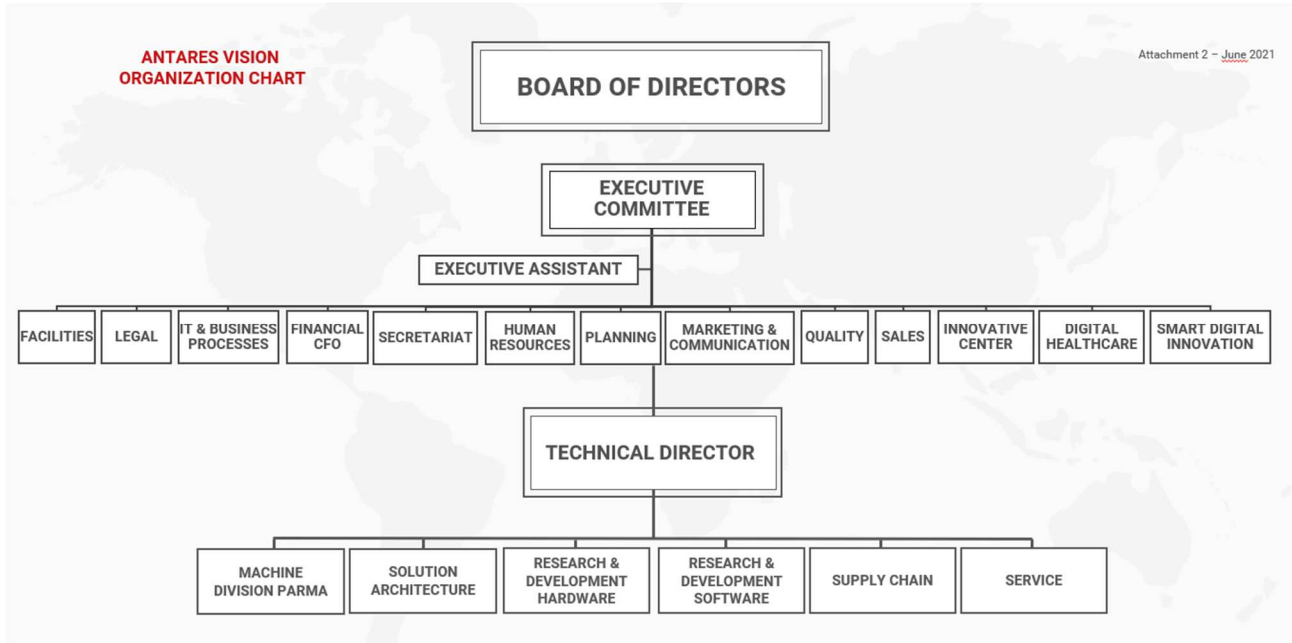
ANTARES VISION ORGANIZATION CHART

Attachment 2 – June 2021

BOARD OF DIRECTORS

EXECUTIVE COMMITTEE

EXECUTIVE ASSISTANT

FACILITIES

LEGAL

IT & BUSINESS PROCESSES

FINANCIAL CFO

SECRETARIAT

HUMAN RESOURCES

PLANNING

MARKETING & COMMUNICATION

QUALITY

SALES

INNOVATIVE CENTER

DIGITAL HEALTHCARE

SMART DIGITAL INNOVATION

TECHNICAL DIRECTOR

MACHINE DIVISION PARMA

SOLUTION ARCHITECTURE

RESEARCH & DEVELOPMENT HARDWARE

RESEARCH & DEVELOPMENT SOFTWARE

SUPPLY CHAIN

SERVICE